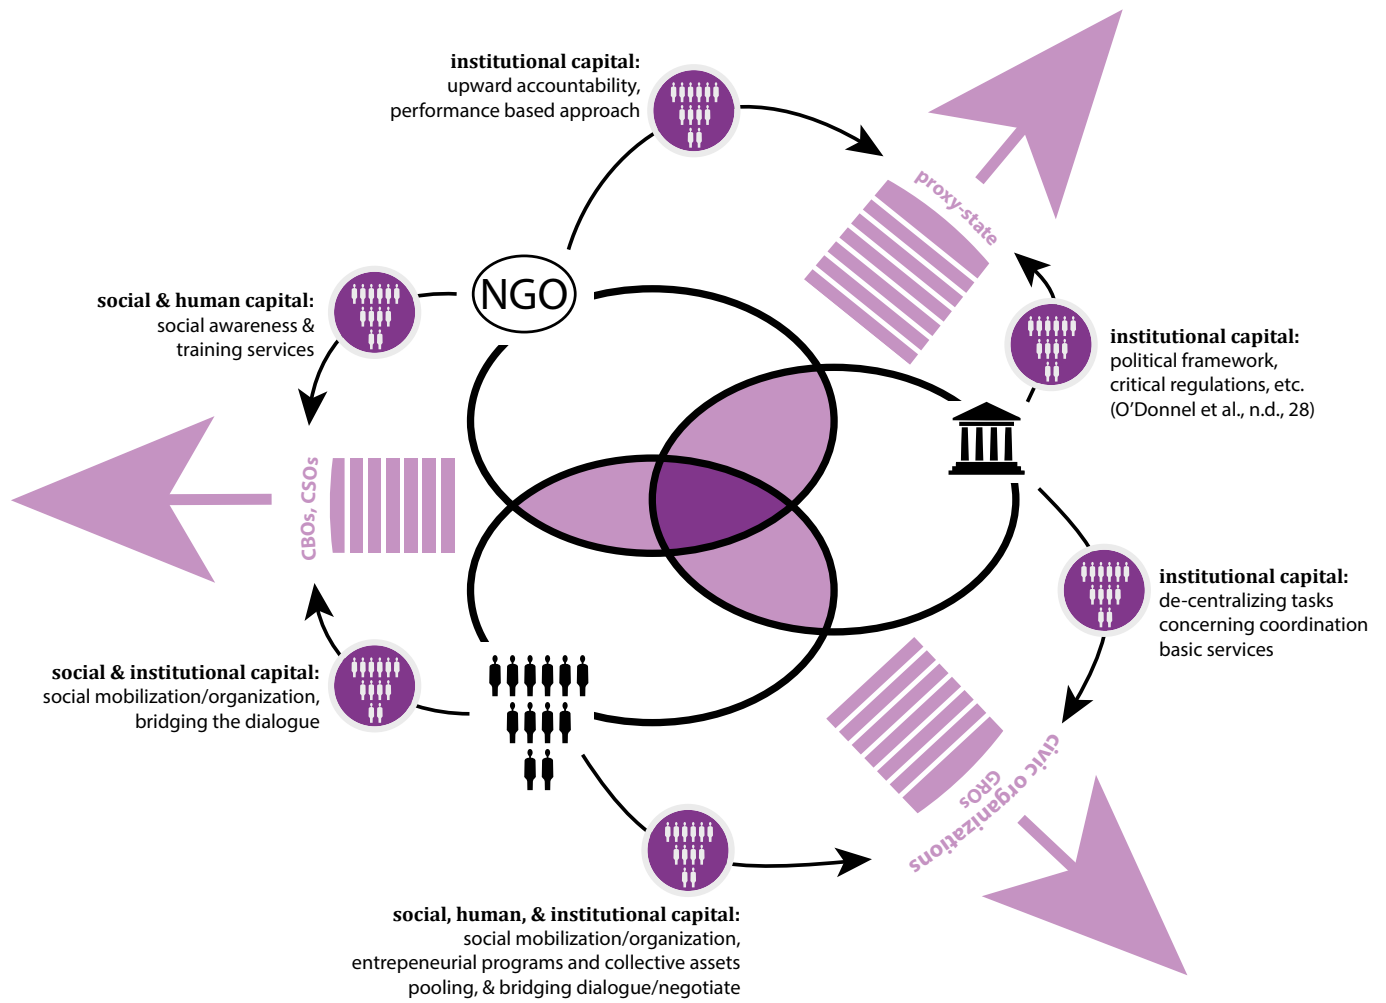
institutional capital:
upward accountability,
performance based approach

proxy-state

NGO

social & human capital:
social awareness &
training services

institutional capital:
political framework,
critical regulations, etc.
(O'Donnel et al., n.d., 28)

CBOs, CSOs

institutional capital:
de-centralizing tasks
concerning coordination
basic services

social & institutional capital:
social mobilization/organization,
bridging the dialogue

civic organizations
GROs

social, human, & institutional capital:
social mobilization/organization,
entrepeneurial programs and collective assets
pooling, & bridging dialogue/negotiate